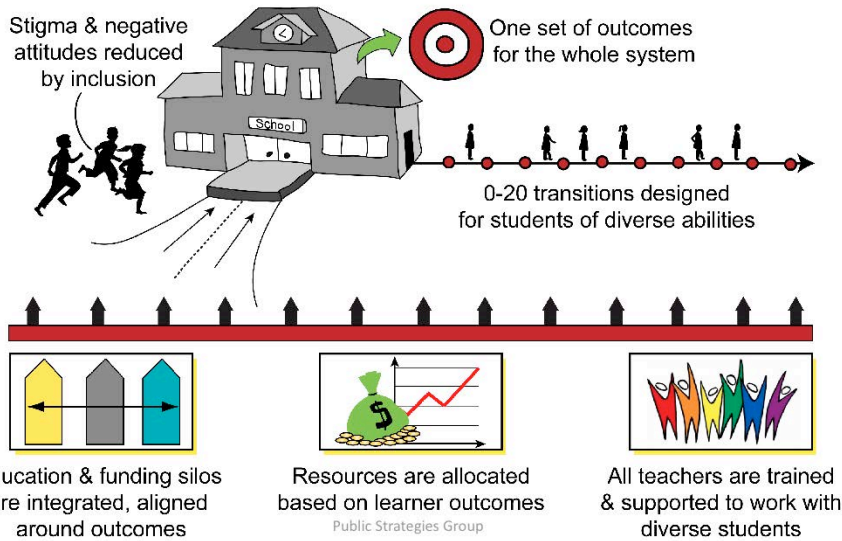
Stigma & negative attitudes reduced by inclusion

School

One set of outcomes for the whole system

0-20 transitions designed for students of diverse abilities

ucation & funding silos re integrated, aligned around outcomes

$

Resources are allocated based on learner outcomes

All teachers are trained & supported to work with diverse students

Public Strategies Group